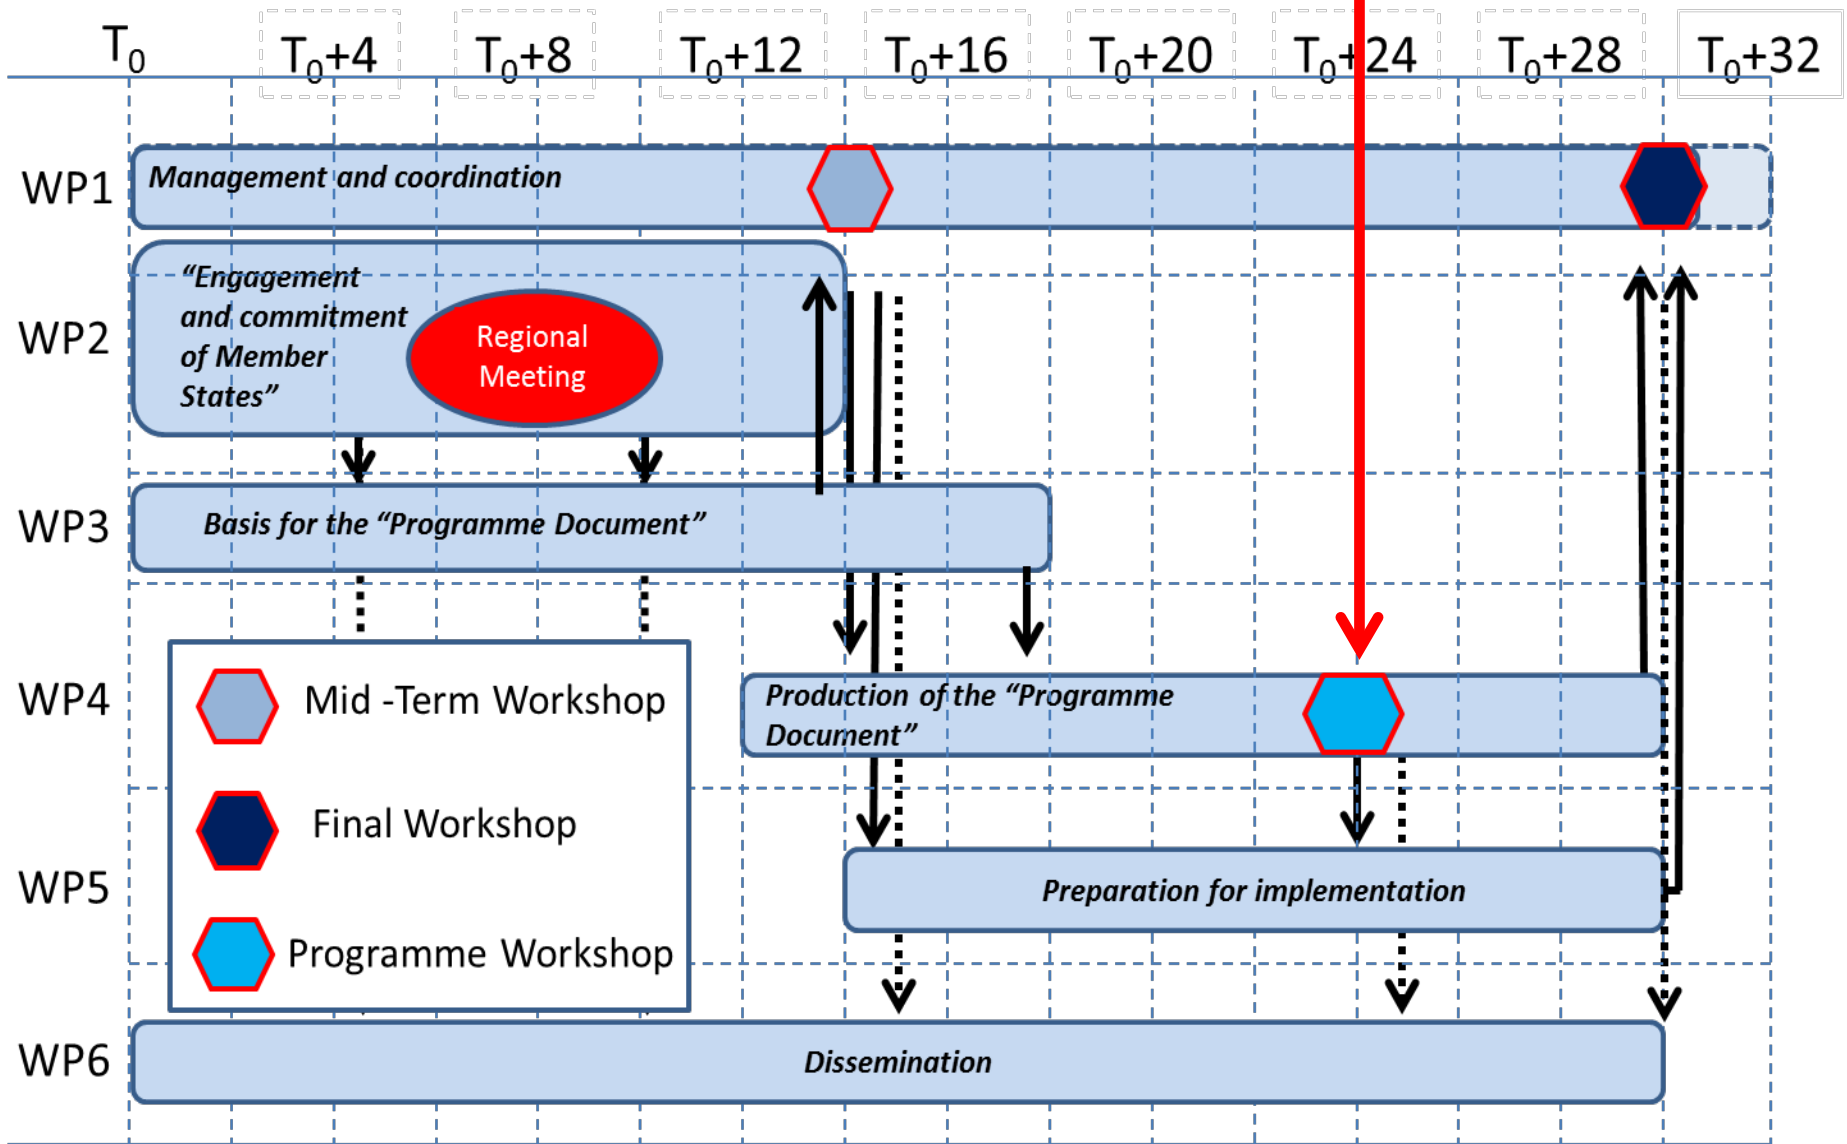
$T_0$ $T_0+4$ $T_0+8$ $T_0+12$ $T_0+16$ $T_0+20$ $T_0+24$ $T_0+28$ $T_0+32$

WP1 Management and coordination

WP2 "Engagement and commitment of Member States"

Regional Meeting

WP3 Basis for the "Programme Document"

WP4 Production of the "Programme Document"

WP5 Preparation for implementation

WP6 Dissemination

Mid -Term Workshop

Final Workshop

Programme Workshop